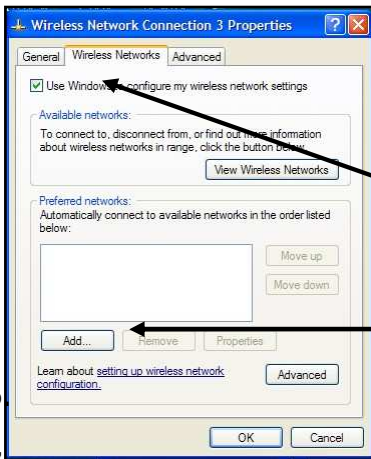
Wireless Network Connection 3 Properties

General | Wireless Networks | Advanced

Use Windows to configure my wireless network settings

Available networks:
To connect to, disconnect from, or find out more information about wireless networks in range, click the button below.

View Wireless Networks

Preferred networks:
Automatically connect to available networks in the order listed below:

Move up
Move down

Add... | Remove | Properties

Learn about setting up wireless network configuration.

Advanced

OK | Cancel